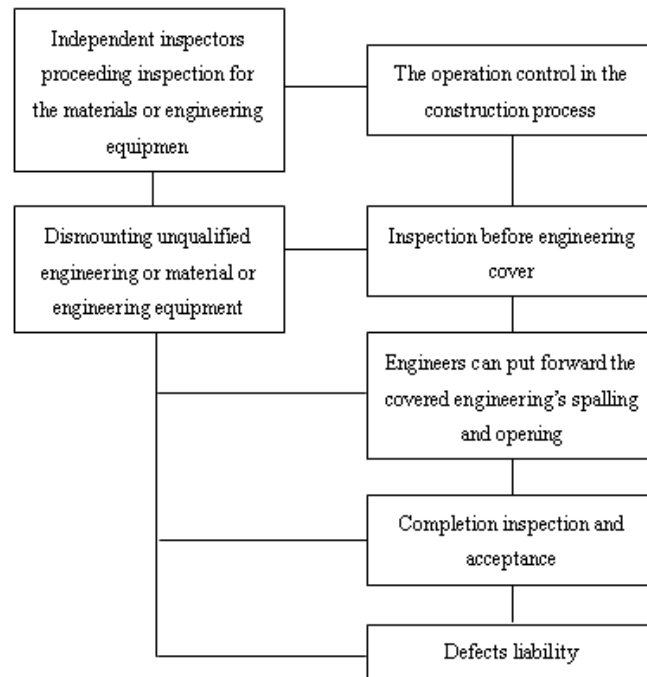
Independent inspectors proceeding inspection for the materials or engineering equipmen

The operation control in the construction process

Dismounting unqualified engineering or material or engineering equipment

Inspection before engineering cover

Engineers can put forward the covered engineering's spalling and opening

Completion inspection and acceptance

Defects liability